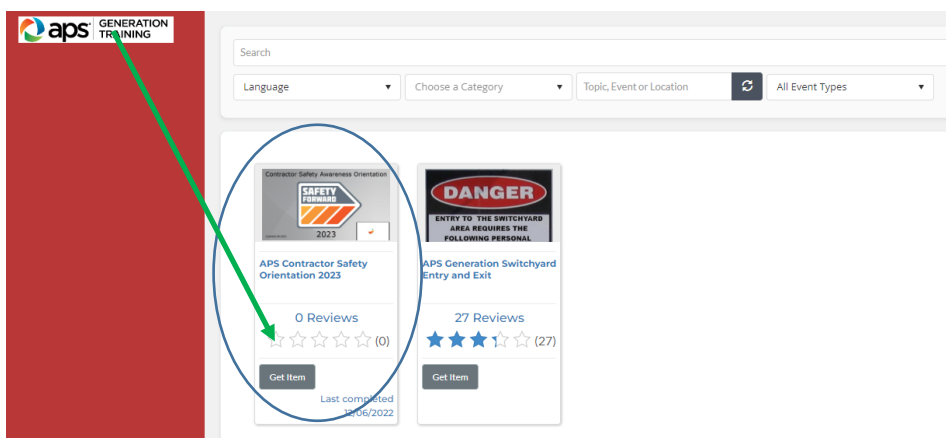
aps GENERATION TRAINING

Search

Language

Choose a Category

Topic, Event or Location

All Event Types

Contractor Safety Awareness Orientation

SAFETY FORWARD

2023

APS Contractor Safety Orientation 2023

0 Reviews

(0)

Get Item

Last completed 12/06/2022

DANGER

ENTRY TO THE SWITCHYARD AREA REQUIRES THE FOLLOWING PERSONAL

APS Generation Switchyard Entry and Exit

27 Reviews

(27)

Get Item